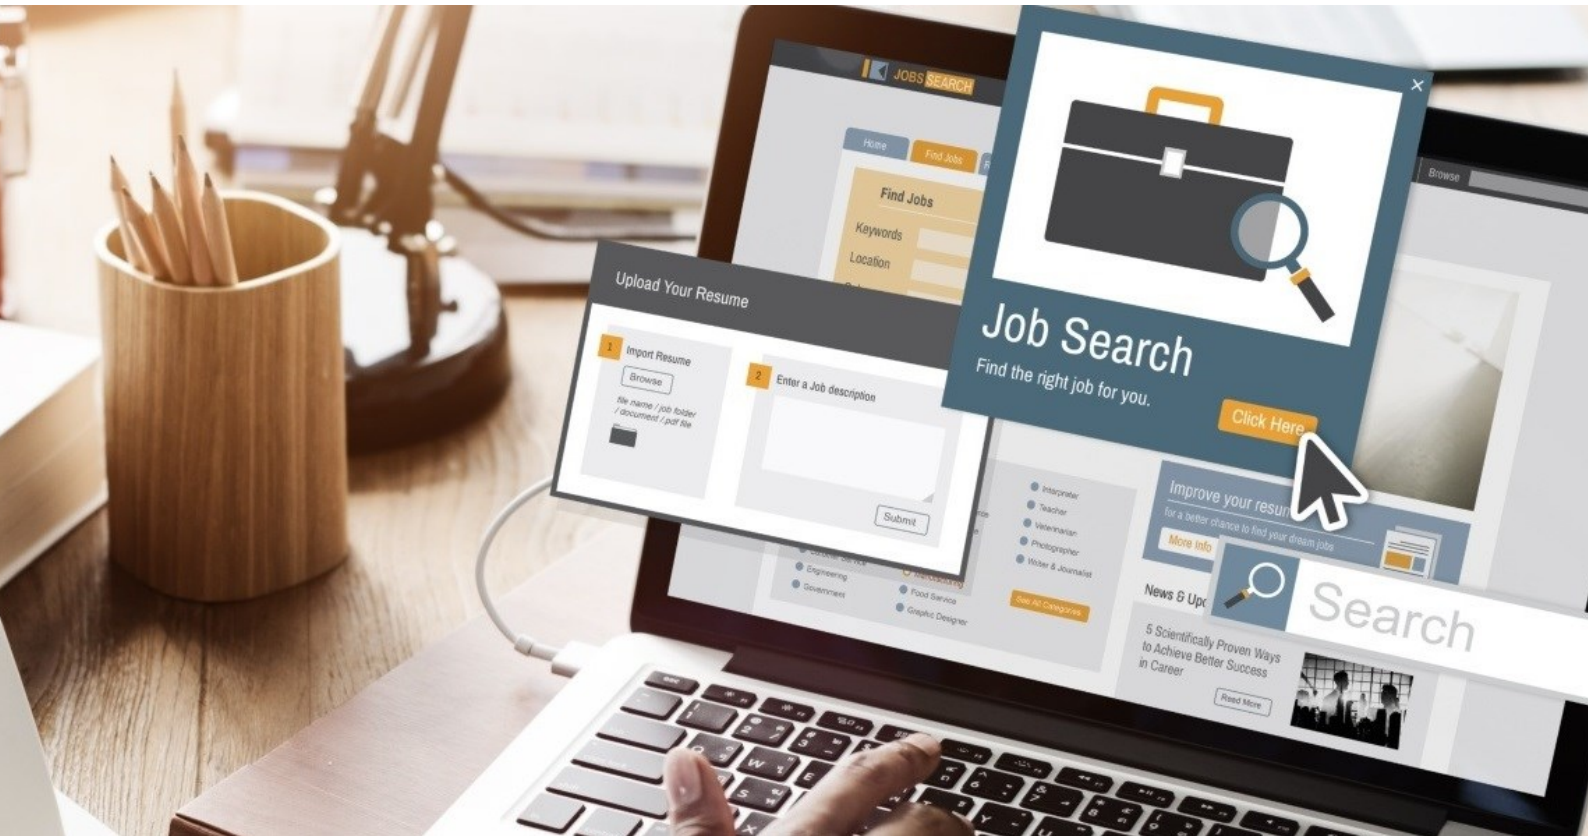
JOBS SEARCH

Home
Find Jobs

Find Jobs
Keywords
Location

Browse

Upload Your Resume

1 Import Resume
Browse
file name / job folder / document / pdf file

2 Enter a Job description

Submit

Job Search
Find the right job for you.

Click Here

Interpreter
Teacher
Veterinarian
Photographer
Writer & Journalist

Engineering
Government
Food Service
Graphic Designer

See All Categories

Improve your resum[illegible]
for a better chance to find your dream jobs
More Info

News & Upc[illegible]

5 Scientifically Proven Ways to Achieve Better Success in Career

Read More

Search